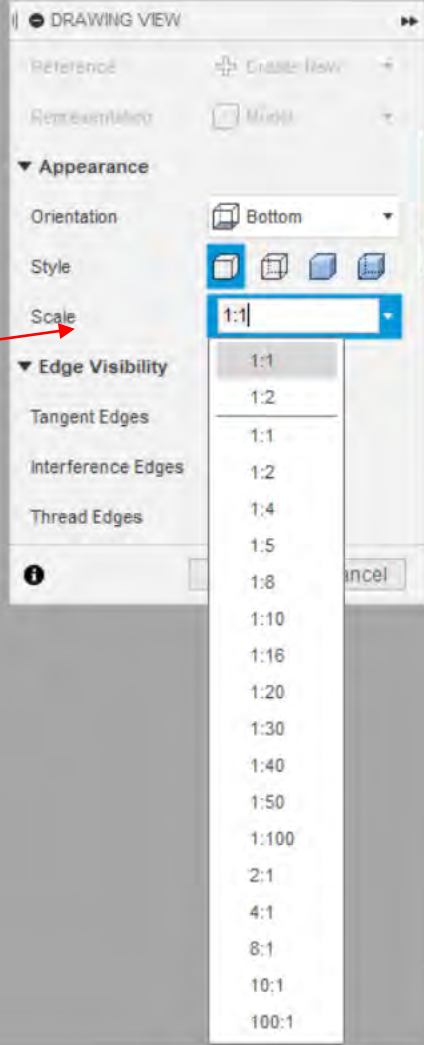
DRAWING VIEW

Reference
Create New

Representation
Model

▼ Appearance

Orientation
Bottom

Style

Scale
1:1

▼ Edge Visibility

Tangent Edges

Interference Edges

Thread Edges

ncel

1:1
1:2
1:1
1:2
1:4
1:5
1:8
1:10
1:16
1:20
1:30
1:40
1:50
1:100
2:1
4:1
8:1
10:1
100:1